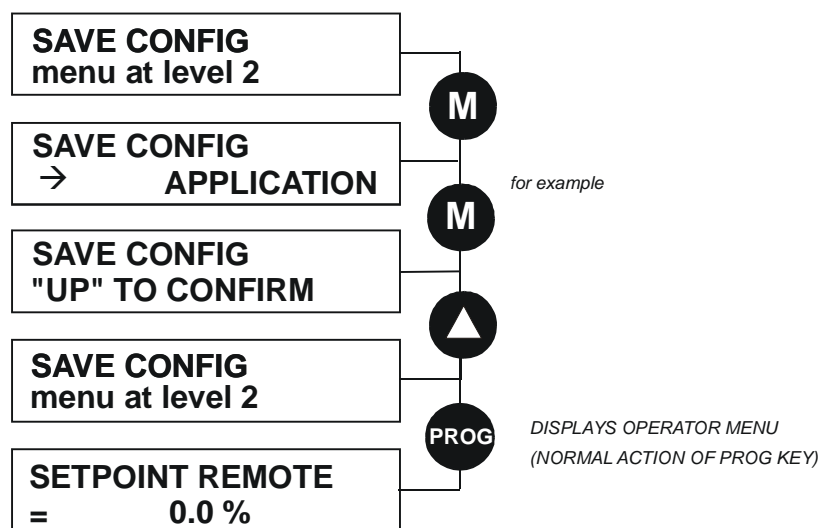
SAVE CONFIG
menu at level 2

M

SAVE CONFIG
→ APPLICATION

for example

M

SAVE CONFIG
"UP" TO CONFIRM

▲

SAVE CONFIG
menu at level 2

PROG

DISPLAYS OPERATOR MENU
(NORMAL ACTION OF PROG KEY)

SETPOINT REMOTE
= 0.0 %